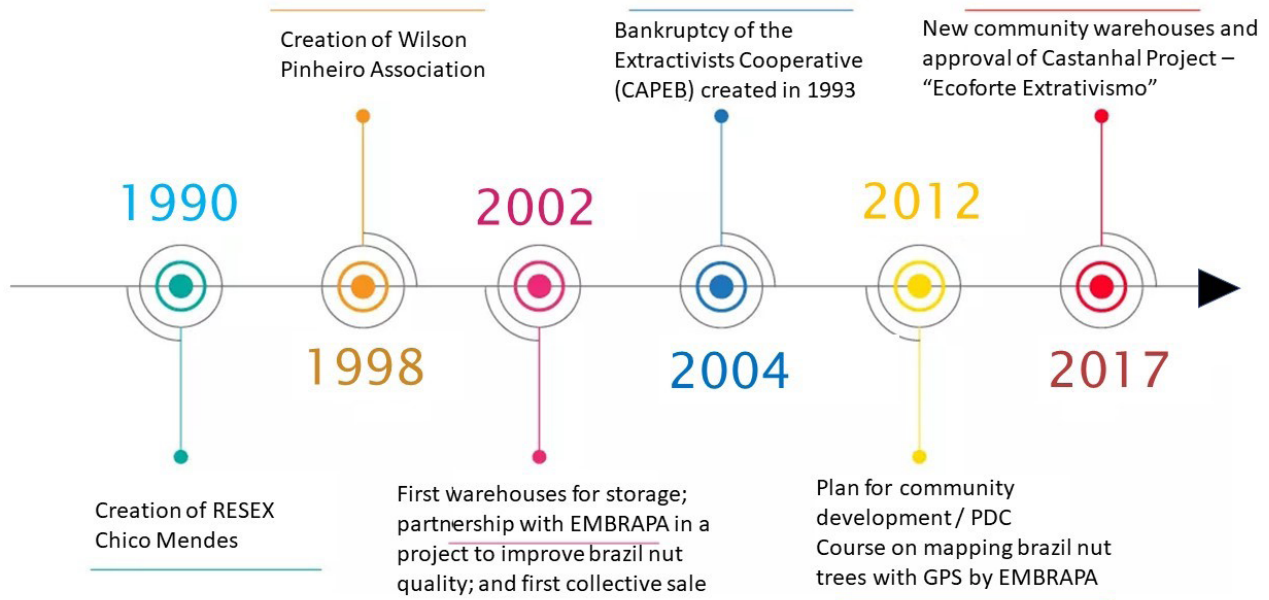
Creation of Wilson Pinheiro Association

Bankruptcy of the Extractivists Cooperative (CAPEB) created in 1993

New community warehouses and approval of Castanhal Project – "Ecoforte Extrativismo"

1990

2002

2012

1998

2004

2017

Creation of RESEX Chico Mendes

First warehouses for storage; partnership with EMBRAPA in a project to improve brazil nut quality; and first collective sale

Plan for community development / PDC
Course on mapping brazil nut trees with GPS by EMBRAPA